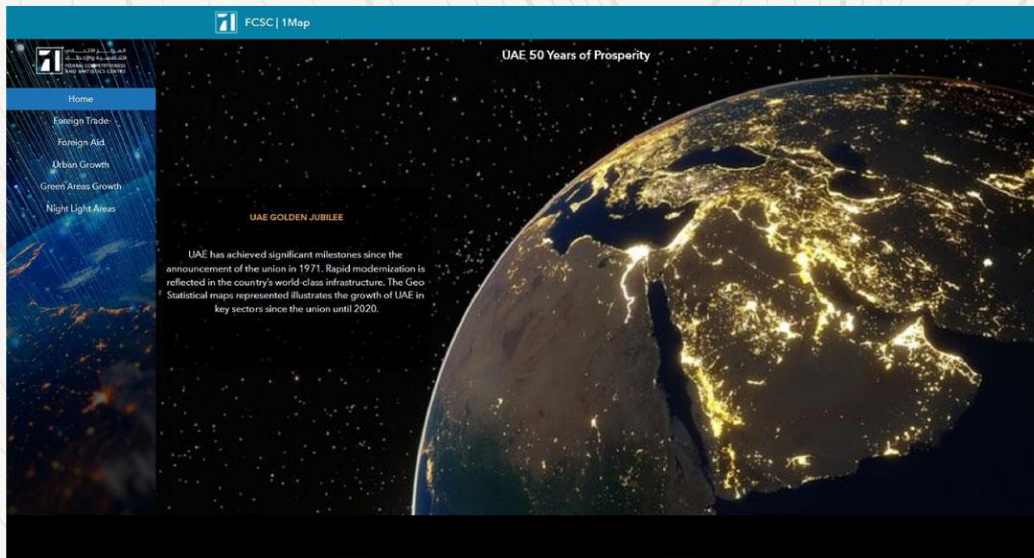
FCSC | 1Map

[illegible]
FEDERAL COMPETITIVENESS AND STATISTICS CENTRE

Home
Foreign Trade
Foreign Aid
Urban Growth
Green Areas Growth
Night Light Areas

UAE 50 Years of Prosperity

UAE GOLDEN JUBILEE

UAE has achieved significant milestones since the announcement of the union in 1971. Rapid modernization is reflected in the country's world-class infrastructure. The Geo Statistical maps represented illustrates the growth of UAE in key sectors since the union until 2020.